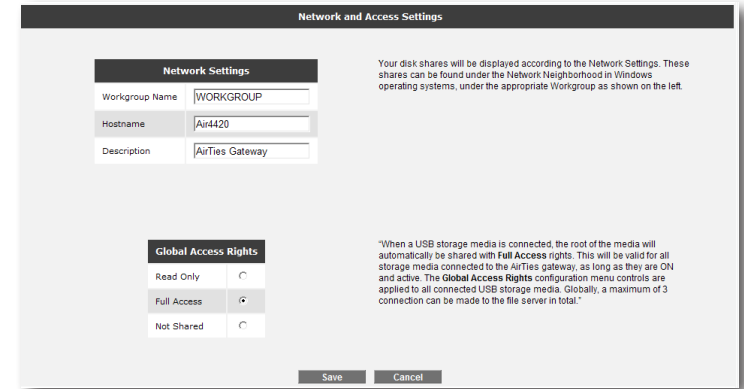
Network and Access Settings

| Network Settings | |
|---|---|
| Workgroup Name | WORKGROUP |
| Hostname | Air4420 |
| Description | AirTies Gateway |

Your disk shares will be displayed according to the Network Settings. These shares can be found under the Network Neighborhood in Windows operating systems, under the appropriate Workgroup as shown on the left.

| Global Access Rights | |
|---|---|
| Read Only | ○ |
| Full Access | ⦿ |
| Not Shared | ○ |

"When a USB storage media is connected, the root of the media will automatically be shared with Full Access rights. This will be valid for all storage media connected to the AirTies gateway, as long as they are ON and active. The Global Access Rights configuration menu controls are applied to all connected USB storage media. Globally, a maximum of 3 connection can be made to the file server in total."

Save Cancel